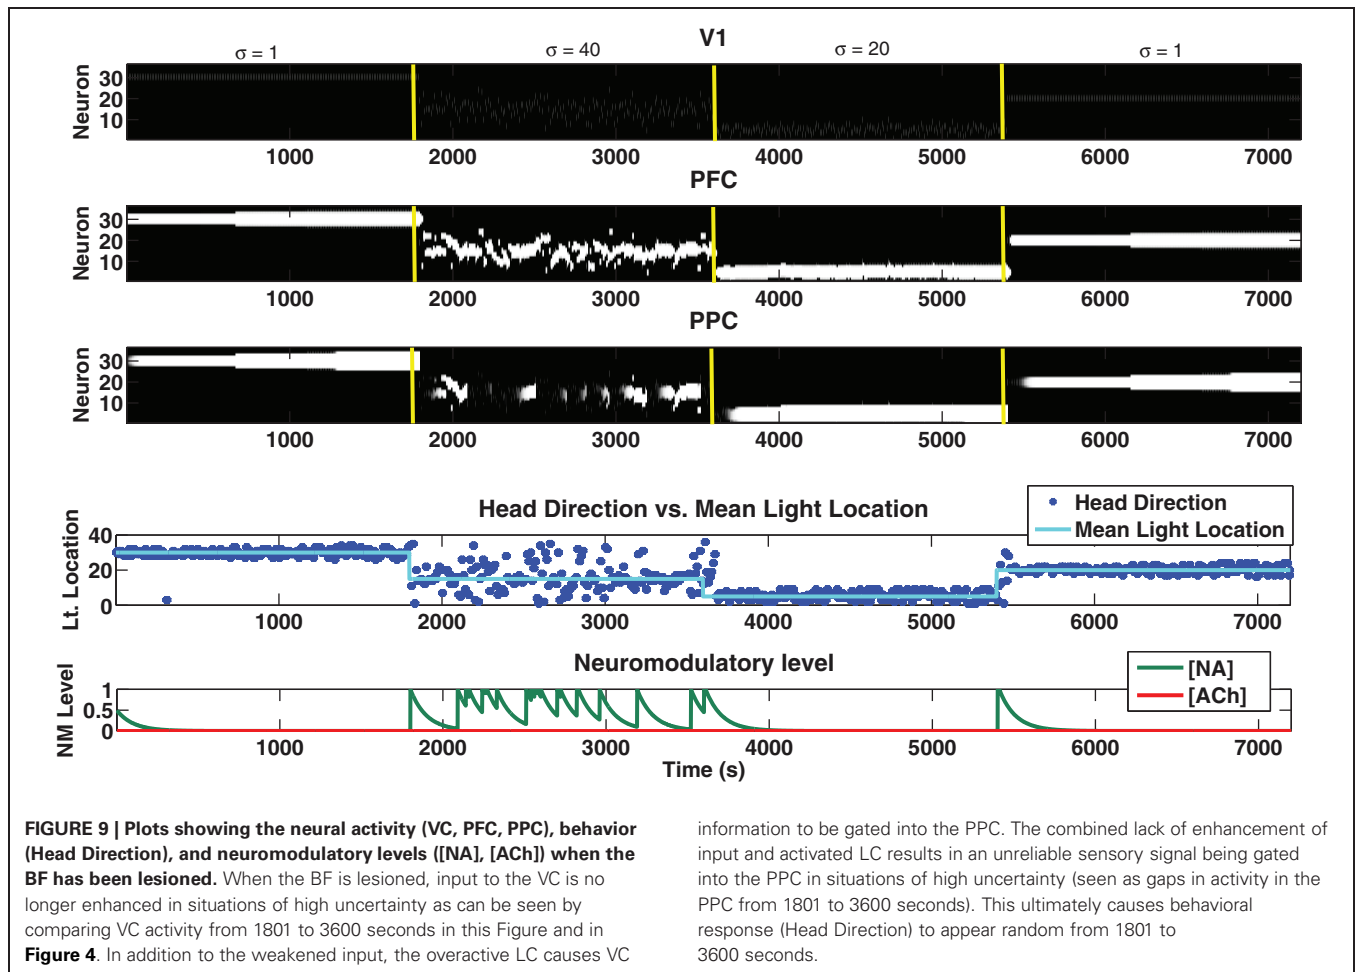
V1

σ = 1 σ = 40 σ = 20 σ = 1

Neuron

30
20
10

1000 2000 3000 4000 5000 6000 7000

PFC

Neuron

30
20
10

1000 2000 3000 4000 5000 6000 7000

PPC

Neuron

30
20
10

1000 2000 3000 4000 5000 6000 7000

Head Direction vs. Mean Light Location

Head Direction
Mean Light Location

Lt. Location

40
20
0

1000 2000 3000 4000 5000 6000 7000

Neuromodulatory level

[NA]
[ACh]

NM Level

1
0.5
0

1000 2000 3000 4000 5000 6000 7000

Time (s)

**FIGURE 9 | Plots showing the neural activity (VC, PFC, PPC), behavior (Head Direction), and neuromodulatory levels ([NA], [ACh]) when the BF has been lesioned.** When the BF is lesioned, input to the VC is no longer enhanced in situations of high uncertainty as can be seen by comparing VC activity from 1801 to 3600 seconds in this Figure and in **Figure 4**. In addition to the weakened input, the overactive LC causes VC information to be gated into the PPC. The combined lack of enhancement of input and activated LC results in an unreliable sensory signal being gated into the PPC in situations of high uncertainty (seen as gaps in activity in the PPC from 1801 to 3600 seconds). This ultimately causes behavioral response (Head Direction) to appear random from 1801 to 3600 seconds.